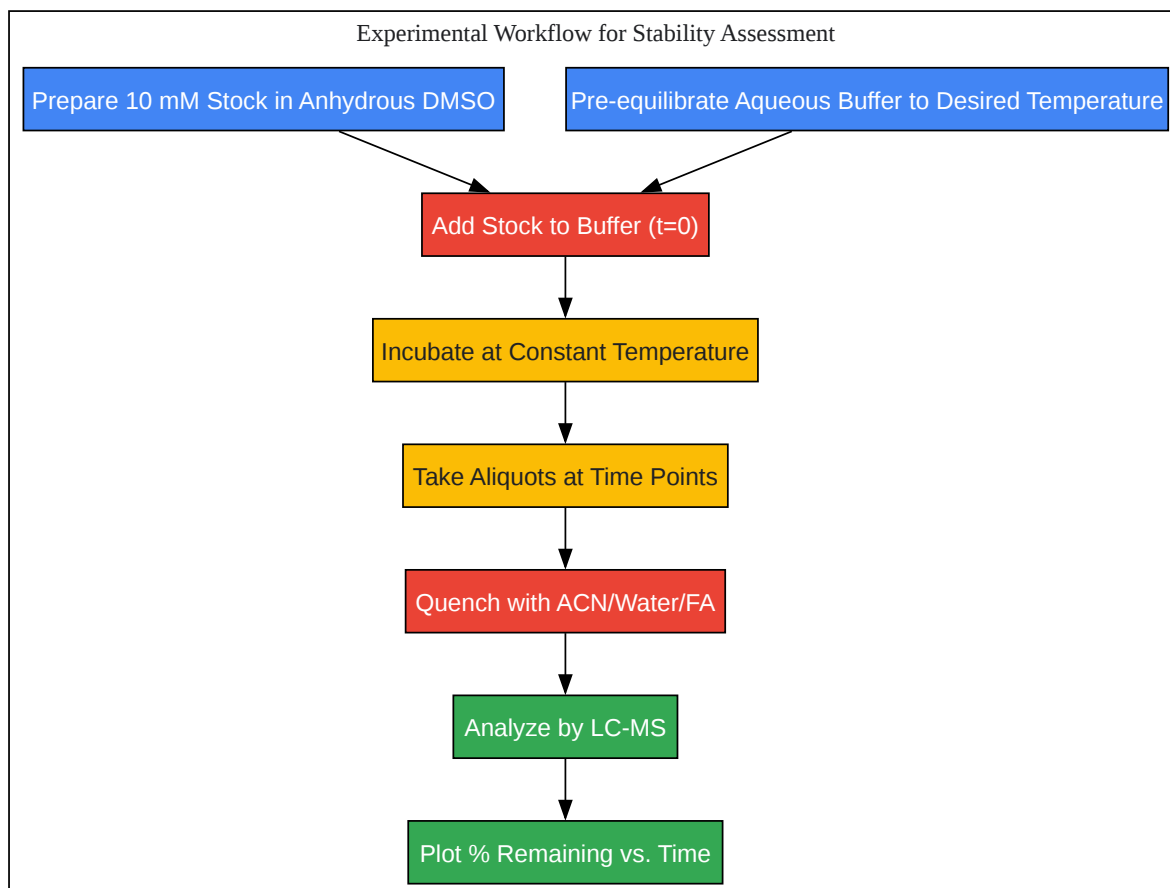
Experimental Workflow for Stability Assessment

Prepare 10 mM Stock in Anhydrous DMSO

Pre-equilibrate Aqueous Buffer to Desired Temperature

Add Stock to Buffer (t=0)

Incubate at Constant Temperature

Take Aliquots at Time Points

Quench with ACN/Water/FA

Analyze by LC-MS

Plot % Remaining vs. Time